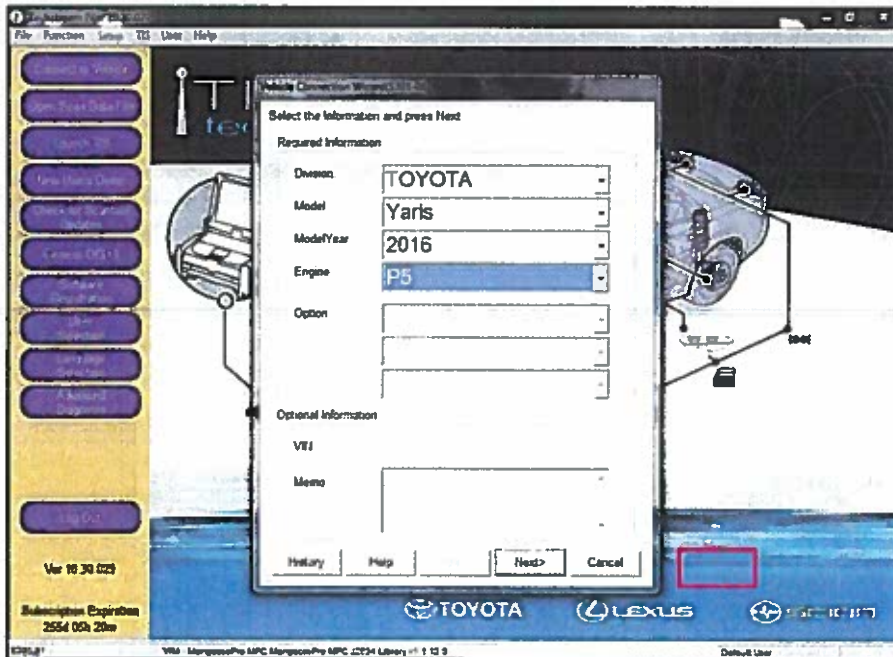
File Function Setup TIS User Help

Connect to Vehicle

Open Saved Data File

Launch TIS

New Users Guide

Check for Software Updates

Launch DG-1

Software Registration

User Selection

Language Selection

Advanced Diagnostics

Log Out

Ver 10.30.025

Subscription Expiration
2554 00h 20m

Vehicle Connection Wizard

Select the Information and press Next

Required Information

Division TOYOTA

Model Yaris

ModelYear 2016

Engine P5

Option

Optional Information

VIN

Memo

History Help Next> Cancel

TOYOTA LEXUS SCION

VIM MongoosePro MFC MongoosePro MFC J2534 Library v1.1.12.0

Default User